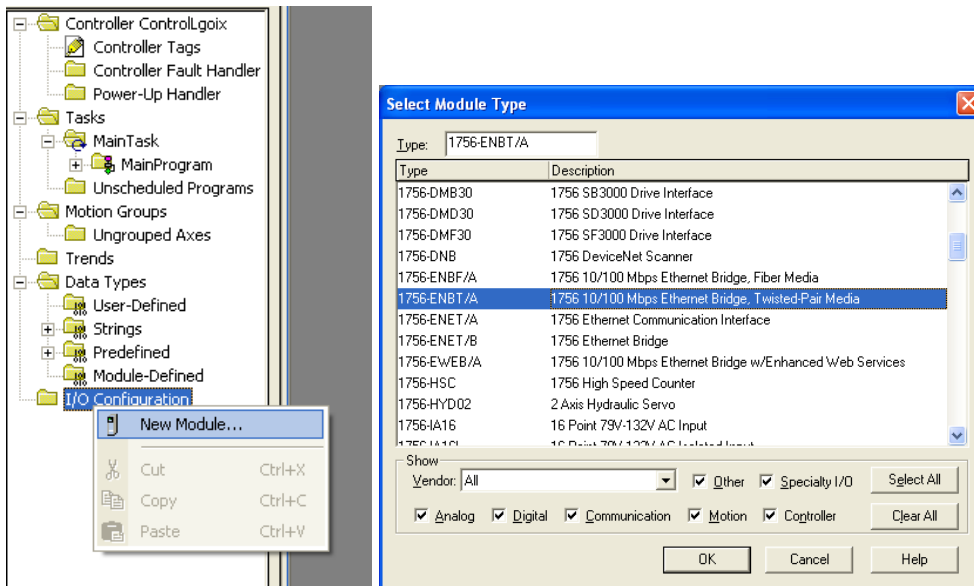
Controller ControlLgoix
Controller Tags
Controller Fault Handler
Power-Up Handler
Tasks
MainTask
MainProgram
Unscheduled Programs
Motion Groups
Ungrouped Axes
Trends
Data Types
User-Defined
Strings
Predefined
Module-Defined
I/O Configuration

New Module...
Cut Ctrl+X
Copy Ctrl+C
Paste Ctrl+V

Select Module Type

Type: 1756-ENBT/A

| Type | Description |
|---|---|
| 1756-DMB30 | 1756 SB3000 Drive Interface |
| 1756-DMD30 | 1756 SD3000 Drive Interface |
| 1756-DMF30 | 1756 SF3000 Drive Interface |
| 1756-DNB | 1756 DeviceNet Scanner |
| 1756-ENBF/A | 1756 10/100 Mbps Ethernet Bridge, Fiber Media |
| 1756-ENBT/A | 1756 10/100 Mbps Ethernet Bridge, Twisted-Pair Media |
| 1756-ENET/A | 1756 Ethernet Communication Interface |
| 1756-ENET/B | 1756 Ethernet Bridge |
| 1756-EWEB/A | 1756 10/100 Mbps Ethernet Bridge w/Enhanced Web Services |
| 1756-HSC | 1756 High Speed Counter |
| 1756-HYD02 | 2 Axis Hydraulic Servo |
| 1756-IA16 | 16 Point 79V-132V AC Input |
| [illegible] | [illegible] |

Show
Vendor: All
Other
Specialty I/O
Select All
Analog
Digital
Communication
Motion
Controller
Clear All

OK
Cancel
Help